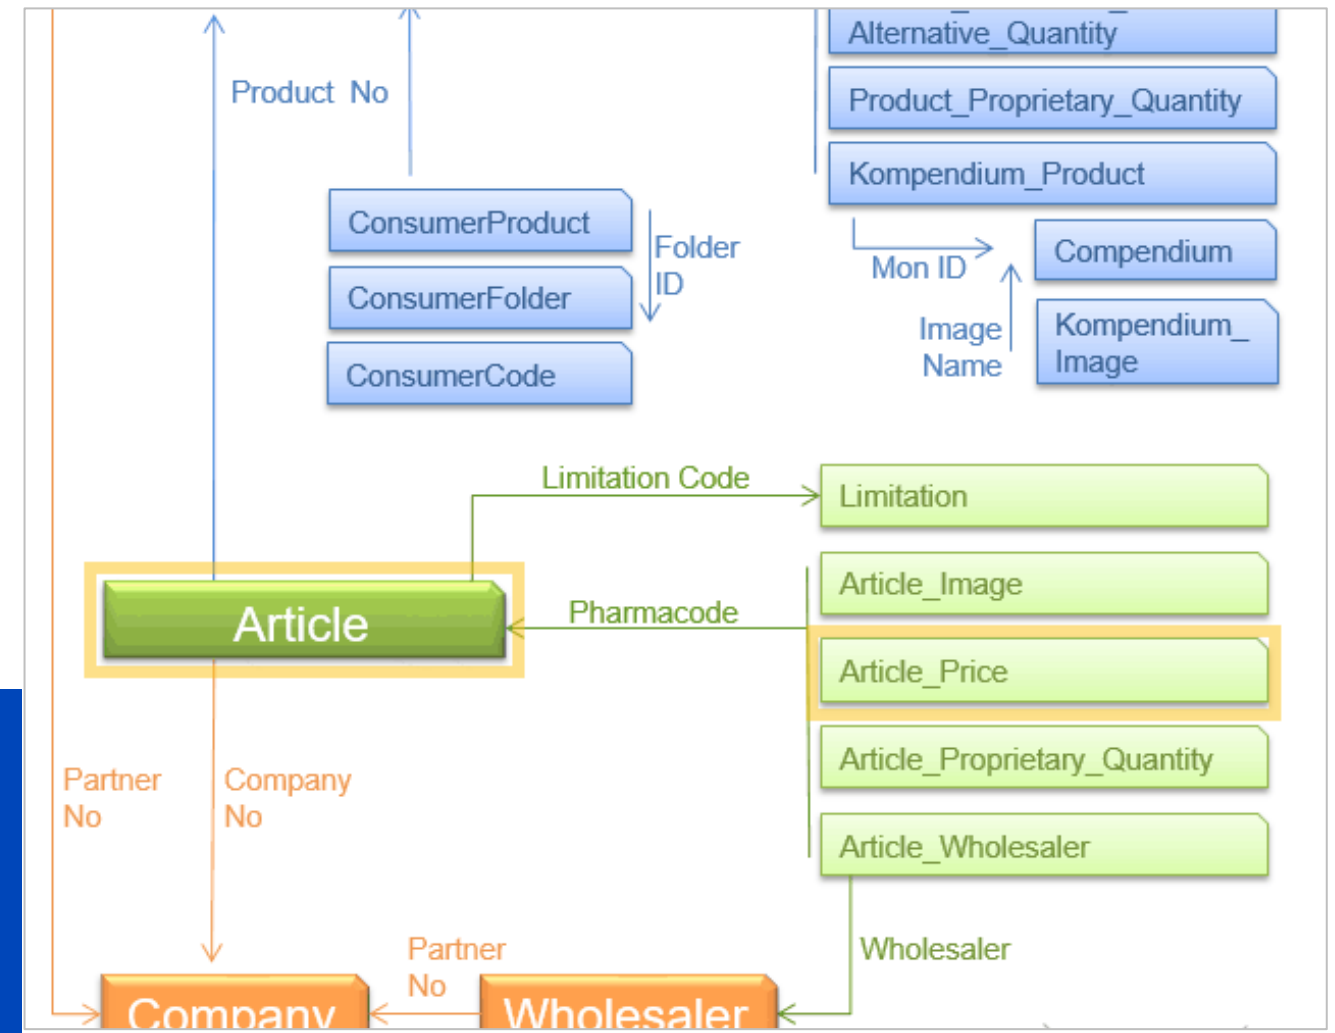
Product No

Alternative_Quantity

Product_Proprietary_Quantity

Kompendium_Product

ConsumerProduct

ConsumerFolder

ConsumerCode

Folder ID

Mon ID

Compendium

Image Name

Kompendium_ Image

Limitation Code

Limitation

Article

Pharmacode

Article_Image

Article_Price

Article_Proprietary_Quantity

Article_Wholesaler

Partner No

Company No

Wholesaler

Partner No

Company

Wholesaler